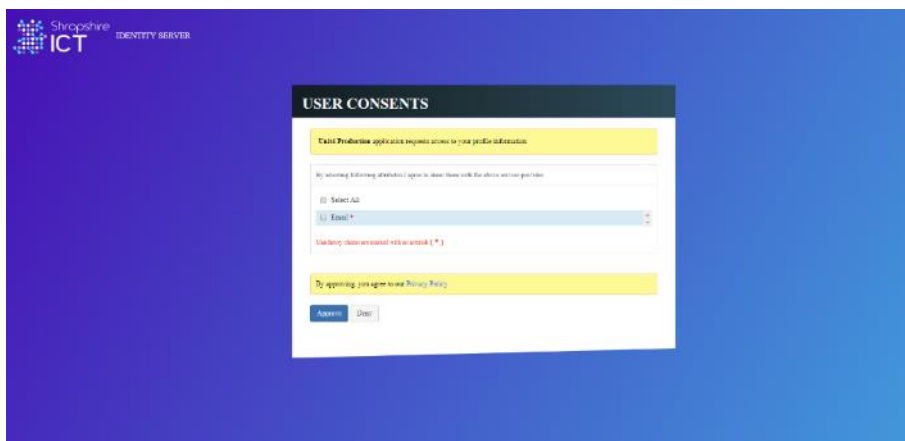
Shropshire ICT IDENTITY SERVER

USER CONSENTS

Unit4 Production application requests access to your profile information

By selecting following attributes I agree to share them with the above service provider.

Select All

Email *

Mandatory claims are marked with an asterisk ( * )

By approving, you agree to our Privacy Policy

Approve Deny